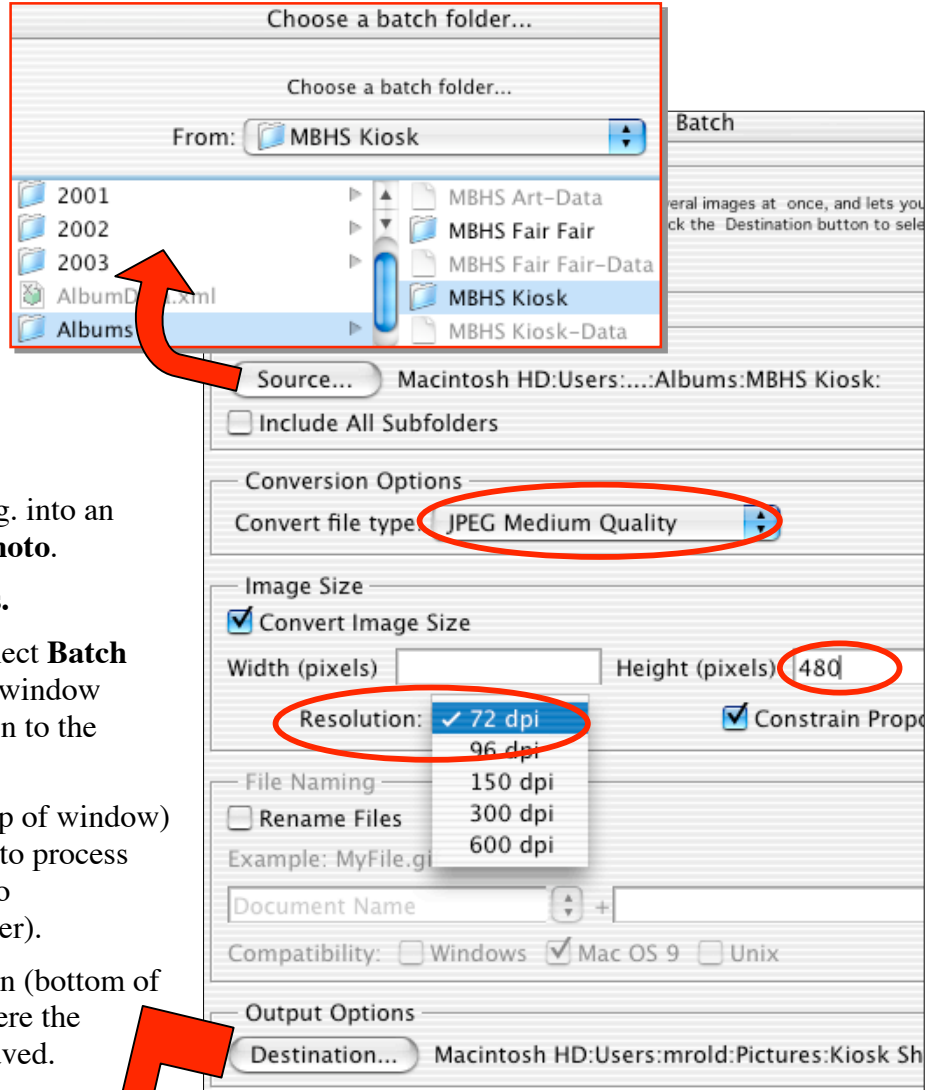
Choose a batch folder...

Choose a batch folder...

From: MBHS Kiosk

2001
2002
2003
AlbumD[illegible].xml
Albums

MBHS Art-Data
MBHS Fair Fair
MBHS Fair Fair-Data
MBHS Kiosk
MBHS Kiosk-Data

Batch

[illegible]eral images at once, and lets you
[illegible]ck the Destination button to sele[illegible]

Source... Macintosh HD:Users:...:Albums:MBHS Kiosk:

Include All Subfolders

Conversion Options

Convert file type: JPEG Medium Quality

Image Size

Convert Image Size

Width (pixels) Height (pixels) 480

Resolution: ✓ 72 dpi
96 dpi
150 dpi
300 dpi
600 dpi

Constrain Prop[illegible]

File Naming

Rename Files

Example: MyFile.gi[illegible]

Document Name +

Compatibility: Windows Mac OS 9 Unix

Output Options

Destination... Macintosh HD:Users:mrold:Pictures:Kiosk Sh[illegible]

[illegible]g. into an
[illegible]hoto.

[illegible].

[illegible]ect Batch
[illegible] window
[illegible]n to the

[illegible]p of window)
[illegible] to process
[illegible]o
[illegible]er).

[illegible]n (bottom of
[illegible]ere the
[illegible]ved.